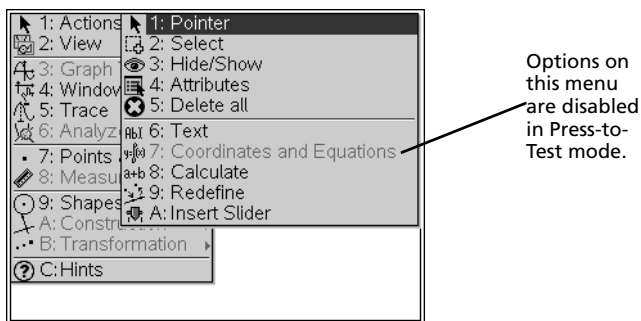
1: Actions
2: View
3: Graph T
4: Window
5: Trace
6: Analyze
7: Points
8: Measur
9: Shapes
A: Construct
B: Transformation
C: Hints

1: Pointer
2: Select
3: Hide/Show
4: Attributes
5: Delete all
6: Text
7: Coordinates and Equations
8: Calculate
9: Redefine
A: Insert Slider

Options on this menu are disabled in Press-to-Test mode.